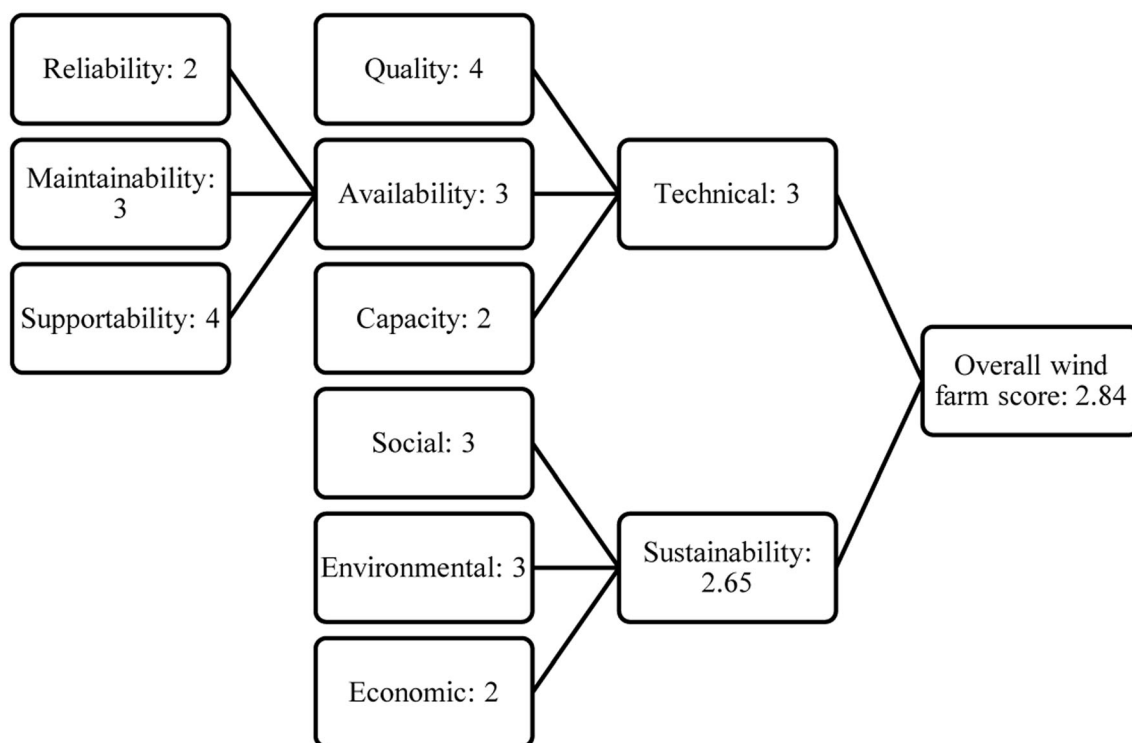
Reliability: 2

Maintainability: 3

Supportability: 4

Quality: 4

Availability: 3

Capacity: 2

Technical: 3

Overall wind farm score: 2.84

Social: 3

Environmental: 3

Economic: 2

Sustainability: 2.65